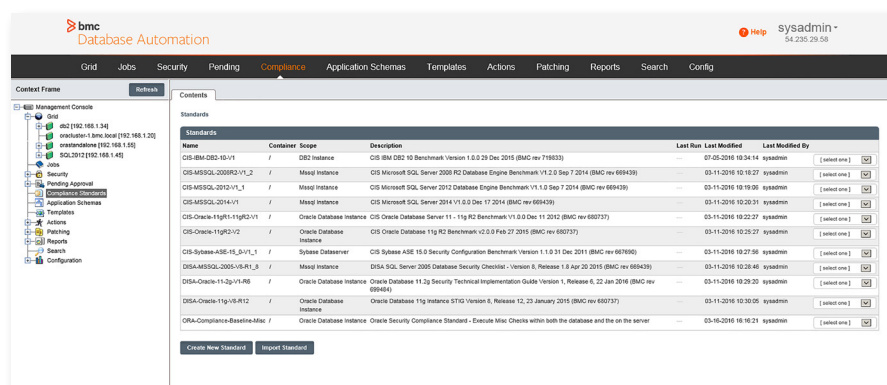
bmc
Database Automation

Help sysadmin
54.235.29.56

Grid Jobs Security Pending Compliance Application Schemas Templates Actions Patching Reports Search Config

Context Frame Refresh

Management Console
Grid
db2 [192.168.1.34]
oracluster-1.bmc.local [192.168.1.20]
orastandalone [192.168.1.55]
SQL2012 [192.168.1.45]
Jobs
Security
Pending Approval
Compliance Standards
Application Schemas
Templates
Actions
Patching
Reports
Search
Configuration

Contents

Standards

Standards

| Name | Container | Scope | Description | Last Run | Last Modified | Last Modified By | |
|---|---|---|---|---|---|---|---|
| CIS-IBM-DB2-10-V1 | / | DB2 Instance | CIS IBM DB2 10 Benchmark Version 1.0.0 29 Dec 2015 (BMC rev 719833) | --- | 07-05-2016 10:34:14 | sysadmin | [ select one ] |
| CIS-MSSQL-2008R2-V1_2 | / | Mssql Instance | CIS Microsoft SQL Server 2008 R2 Database Engine Benchmark V1.2.0 Sep 7 2014 (BMC rev 669439) | --- | 03-11-2016 10:16:27 | sysadmin | [ select one ] |
| CIS-MSSQL-2012-V1_1 | / | Mssql Instance | CIS Microsoft SQL Server 2012 Database Engine Benchmark V1.1.0 Sep 7 2014 (BMC rev 669439) | --- | 03-11-2016 10:19:06 | sysadmin | [ select one ] |
| CIS-MSSQL-2014-V1 | / | Mssql Instance | CIS Microsoft SQL Server 2014 V1.0.0 Dec 17 2014 (BMC rev 669439) | --- | 03-11-2016 10:20:31 | sysadmin | [ select one ] |
| CIS-Oracle-11gR1-11gR2-V1 | / | Oracle Database Instance | CIS Oracle Database Server 11 - 11g R2 Benchmark V1.0.0 Dec 11 2012 (BMC rev 680737) | --- | 03-11-2016 10:22:37 | sysadmin | [ select one ] |
| CIS-Oracle-11gR2-V2 | / | Oracle Database Instance | CIS Oracle Database 11g R2 Benchmark v2.0.0 Feb 27 2015 (BMC rev 680737) | --- | 03-11-2016 10:25:27 | sysadmin | [ select one ] |
| CIS-Sybase-ASE-15_0-V1_1 | / | Sybase Dataserver | CIS Sybase ASE 15.0 Security Configuration Benchmark Version 1.1.0 31 Dec 2011 (BMC rev 667690) | --- | 03-11-2016 10:27:56 | sysadmin | [ select one ] |
| DISA-MSSQL-2005-V8-R1_8 | / | Mssql Instance | DISA SQL Server 2005 Database Security Checklist - Version 8, Release 1.8 Apr 20 2015 (BMC rev 669439) | --- | 03-11-2016 10:28:46 | sysadmin | [ select one ] |
| DISA-Oracle-11-2g-V1-R6 | / | Oracle Database Instance | Oracle Database 11.2g Security Technical Implementation Guide Version 1, Release 6, 22 Jan 2016 (BMC rev 699484) | --- | 03-11-2016 10:29:20 | sysadmin | [ select one ] |
| DISA-Oracle-11g-V8-R12 | / | Oracle Database Instance | Oracle Database 11g Instance STIG Version 8, Release 12, 23 January 2015 (BMC rev 680737) | --- | 03-11-2016 10:30:05 | sysadmin | [ select one ] |
| ORA-Compliance-Baseline-Misc | / | Oracle Database Instance | Oracle Security Compliance Standard - Execute Misc Checks within both the database and the on the server | --- | 03-16-2016 16:16:21 | sysadmin | [ select one ] |

Create New Standard Import Standard